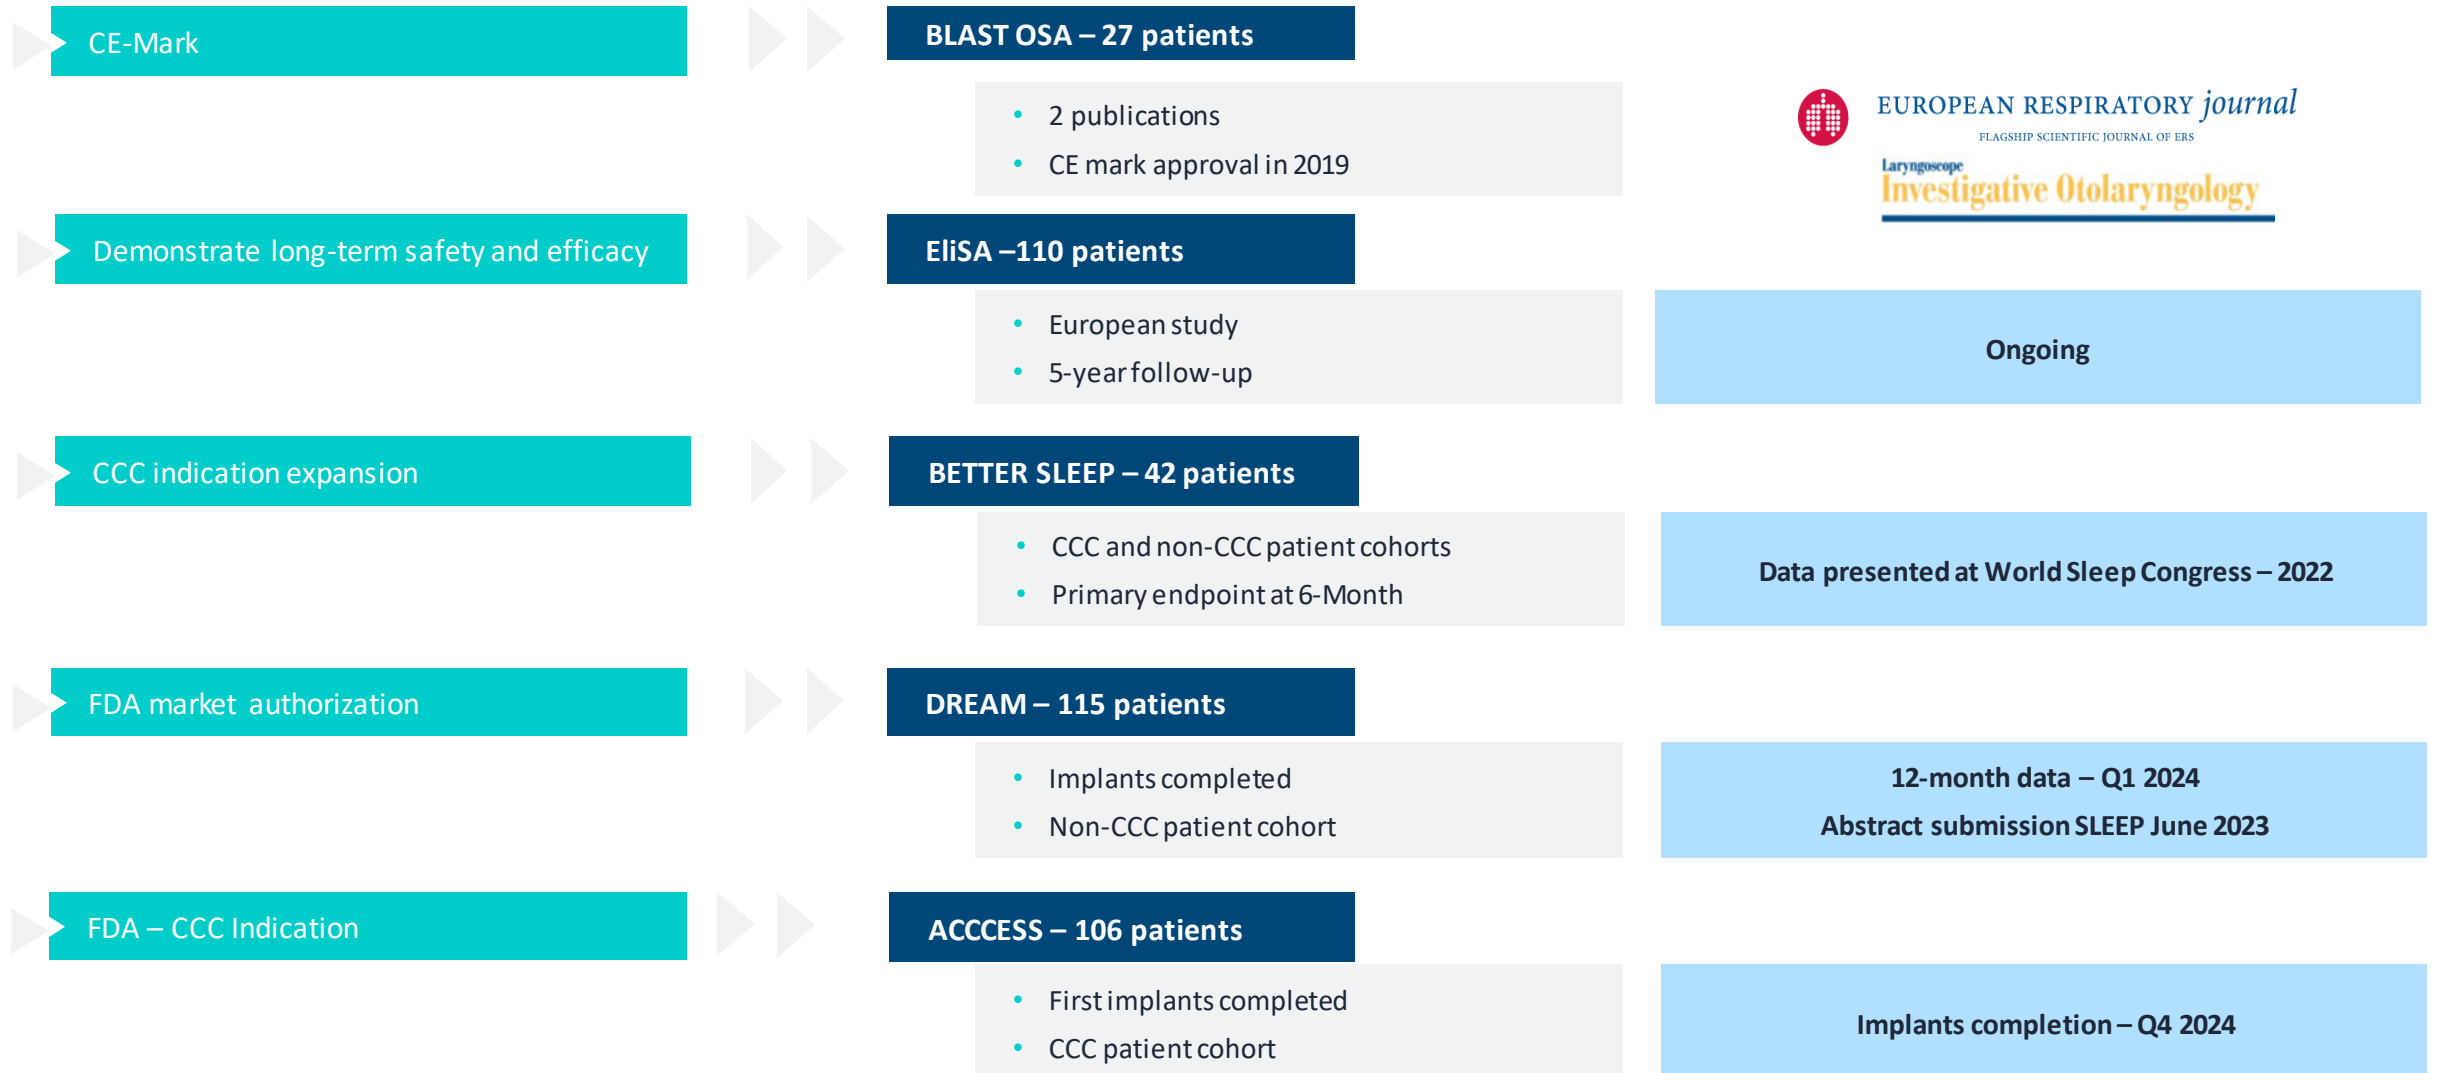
CE-Mark

BLAST OSA – 27 patients

- 2 publications
- CE mark approval in 2019

EUROPEAN RESPIRATORY journal
FLAGSHIP SCIENTIFIC JOURNAL OF ERS

Laryngoscope
Investigative Otolaryngology

Demonstrate long-term safety and efficacy

EliSA –110 patients

- European study
- 5-year follow-up

Ongoing

CCC indication expansion

BETTER SLEEP – 42 patients

- CCC and non-CCC patient cohorts
- Primary endpoint at 6-Month

Data presented at World Sleep Congress – 2022

FDA market authorization

DREAM – 115 patients

- Implants completed
- Non-CCC patient cohort

12-month data – Q1 2024
Abstract submission SLEEP June 2023

FDA – CCC Indication

ACCCESS – 106 patients

- First implants completed
- CCC patient cohort

Implants completion – Q4 2024